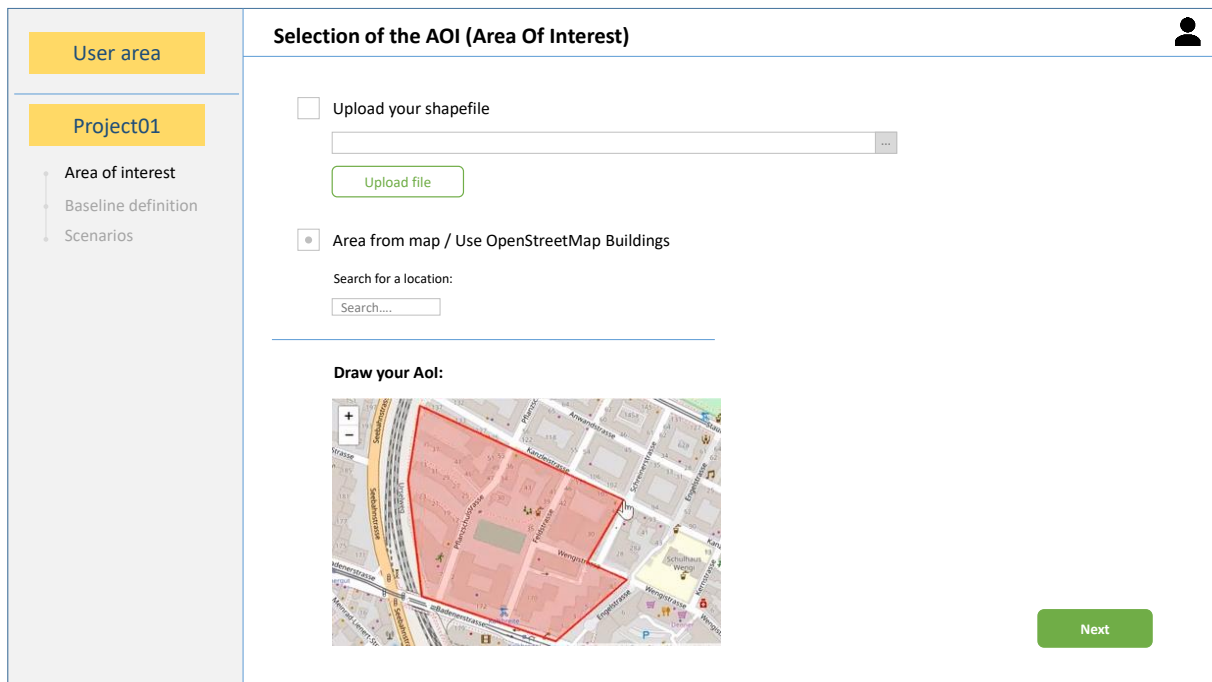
User area

Project01

Area of interest
Baseline definition
Scenarios

Selection of the AOI (Area Of Interest)

Upload your shapefile

...

Upload file

Area from map / Use OpenStreetMap Buildings

Search for a location:

Search....

Draw your AoI:

+
−

Seebahnstrasse
Strasse
Anwandstrasse
Kanzleistrasse
Schreinerstrasse
Engelstrasse
Pflanzschulstrasse
Feldstrasse
Wengistrasse
Badenerstrasse
Schulhaus Wengi
Wengistrasse
P

Next